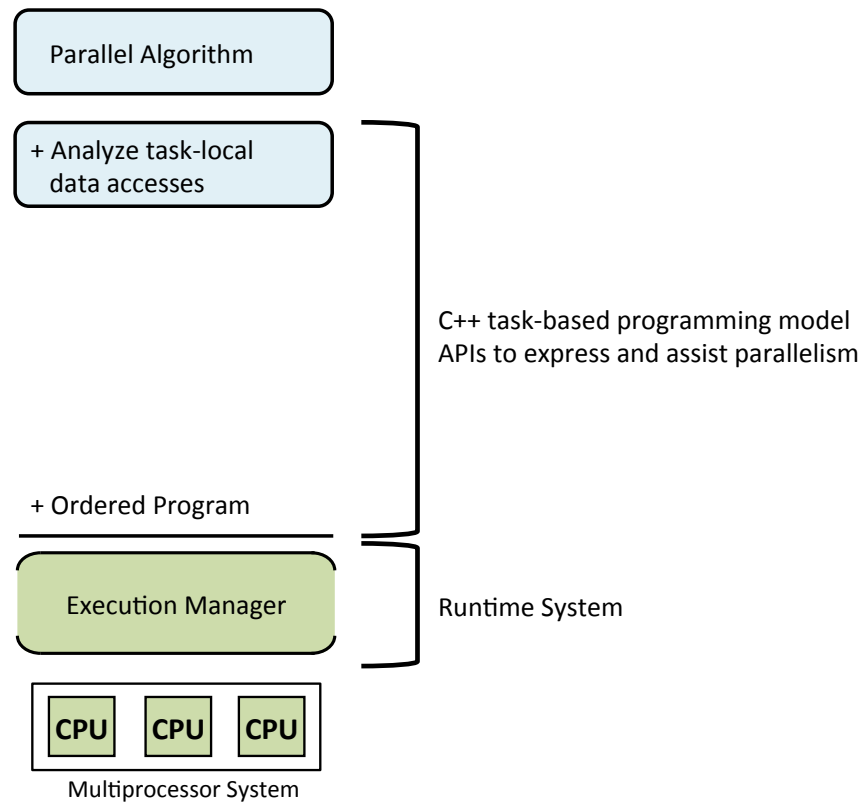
Parallel Algorithm

+ Analyze task-local data accesses

C++ task-based programming model
APIs to express and assist parallelism

+ Ordered Program

Execution Manager

Runtime System

CPU

CPU

CPU

Multiprocessor System